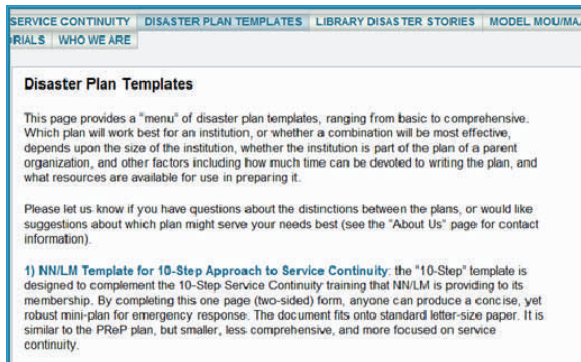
SERVICE CONTINUITY | DISASTER PLAN TEMPLATES | LIBRARY DISASTER STORIES | MODEL MOU/MA
RIALS | WHO WE ARE

Disaster Plan Templates

This page provides a "menu" of disaster plan templates, ranging from basic to comprehensive. Which plan will work best for an institution, or whether a combination will be most effective, depends upon the size of the institution, whether the institution is part of the plan of a parent organization, and other factors including how much time can be devoted to writing the plan, and what resources are available for use in preparing it.

Please let us know if you have questions about the distinctions between the plans, or would like suggestions about which plan might serve your needs best (see the "About Us" page for contact information).

1) NN/LM Template for 10-Step Approach to Service Continuity: the "10-Step" template is designed to complement the 10-Step Service Continuity training that NN/LM is providing to its membership. By completing this one page (two-sided) form, anyone can produce a concise, yet robust mini-plan for emergency response. The document fits onto standard letter-size paper. It is similar to the PReP plan, but smaller, less comprehensive, and more focused on service continuity.